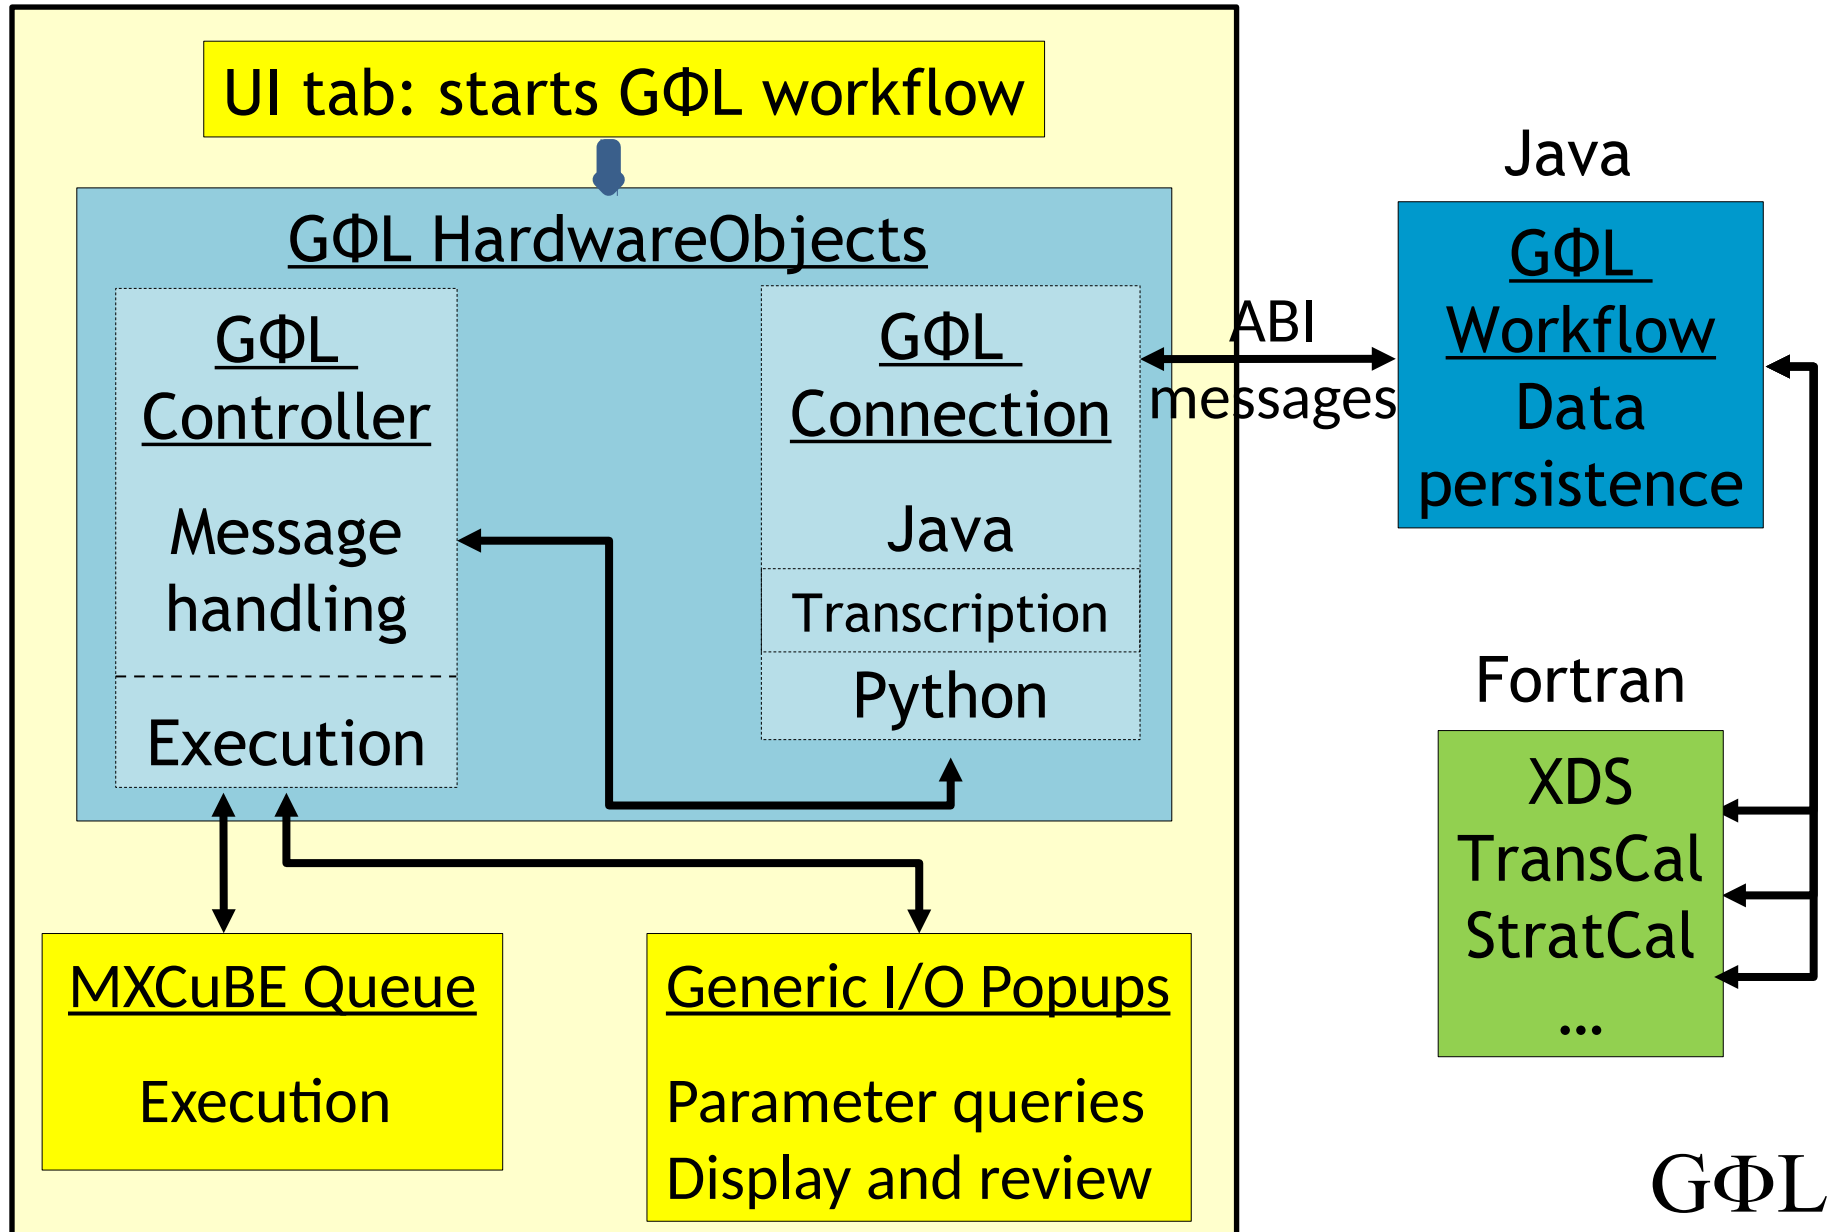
UI tab: starts GΦL workflow

GΦL HardwareObjects

GΦL Controller

Message handling

Execution

GΦL Connection

Java

Transcription

Python

ABI messages

Java

GΦL Workflow

Data persistence

Fortran

XDS
TransCal
StratCal
...

MXCuBE Queue

Execution

Generic I/O Popups

Parameter queries
Display and review

GΦL